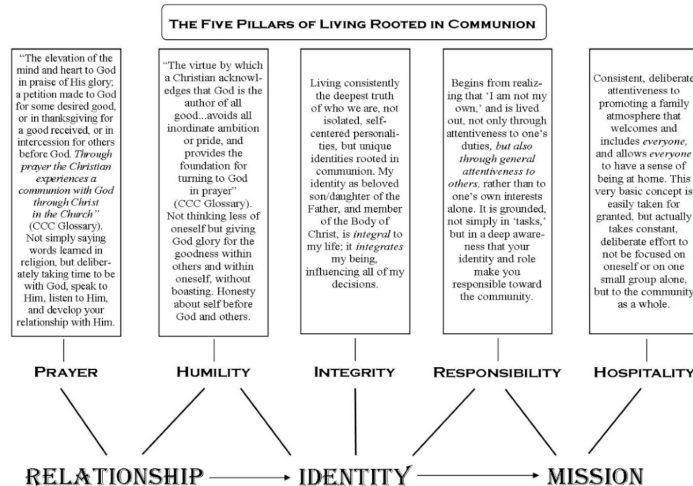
THE FIVE PILLARS OF LIVING ROOTED IN COMMUNION

"The elevation of the mind and heart to God in praise of His glory; a petition made to God for some desired good, or in thanksgiving for a good received, or in intercession for others before God. *Through prayer the Christian experiences a communion with God through Christ in the Church*" (CCC Glossary). Not simply saying words learned in religion, but deliberately taking time to be with God, speak to Him, listen to Him, and develop your relationship with Him.

"The virtue by which a Christian acknowledges that God is the author of all good...avoids all inordinate ambition or pride, and provides the foundation for turning to God in prayer" (CCC Glossary). Not thinking less of oneself but giving God glory for the goodness within others and within oneself, without boasting. Honesty about self before God and others.

Living consistently the deepest truth of who we are, not isolated, self-centered personalities, but unique identities rooted in communion. My identity as beloved son/daughter of the Father, and member of the Body of Christ, is *integral* to my life; it *integrates* my being, influencing all of my decisions.

Begins from realizing that 'I am not my own,' and is lived out, not only through attentiveness to one's duties, *but also through general attentiveness to others,* rather than to one's own interests alone. It is grounded, not simply in 'tasks,' but in a deep awareness that your identity and role make you responsible toward the community.

Consistent, deliberate attentiveness to promoting a family atmosphere that welcomes and includes *everyone*, and allows *everyone* to have a sense of being at home. This very basic concept is easily taken for granted, but actually takes constant, deliberate effort to not be focused on oneself or on one small group alone, but to the community as a whole.

PRAYER HUMILITY INTEGRITY RESPONSIBILITY HOSPITALITY

RELATIONSHIP → IDENTITY → MISSION